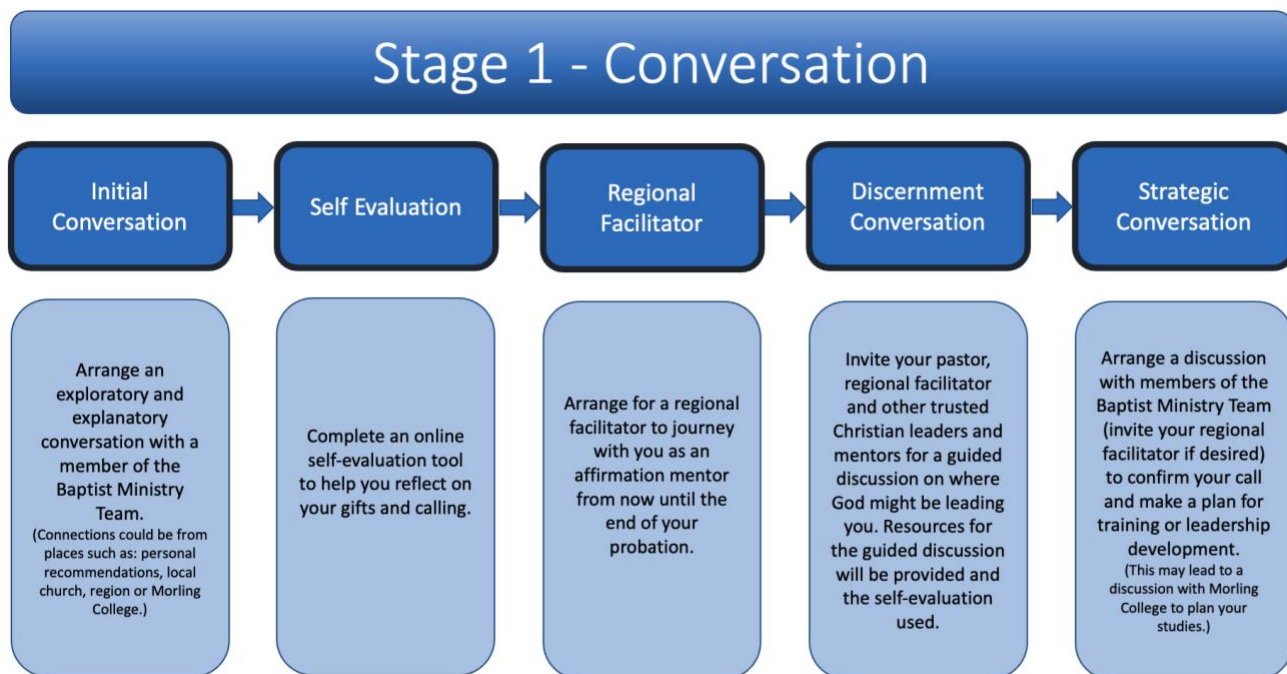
Stage 1 - Conversation

Initial Conversation

Self Evaluation

Regional Facilitator

Discernment Conversation

Strategic Conversation

Arrange an exploratory and explanatory conversation with a member of the Baptist Ministry Team.
(Connections could be from places such as: personal recommendations, local church, region or Morling College.)

Complete an online self-evaluation tool to help you reflect on your gifts and calling.

Arrange for a regional facilitator to journey with you as an affirmation mentor from now until the end of your probation.

Invite your pastor, regional facilitator and other trusted Christian leaders and mentors for a guided discussion on where God might be leading you. Resources for the guided discussion will be provided and the self-evaluation used.

Arrange a discussion with members of the Baptist Ministry Team (invite your regional facilitator if desired) to confirm your call and make a plan for training or leadership development.
(This may lead to a discussion with Morling College to plan your studies.)